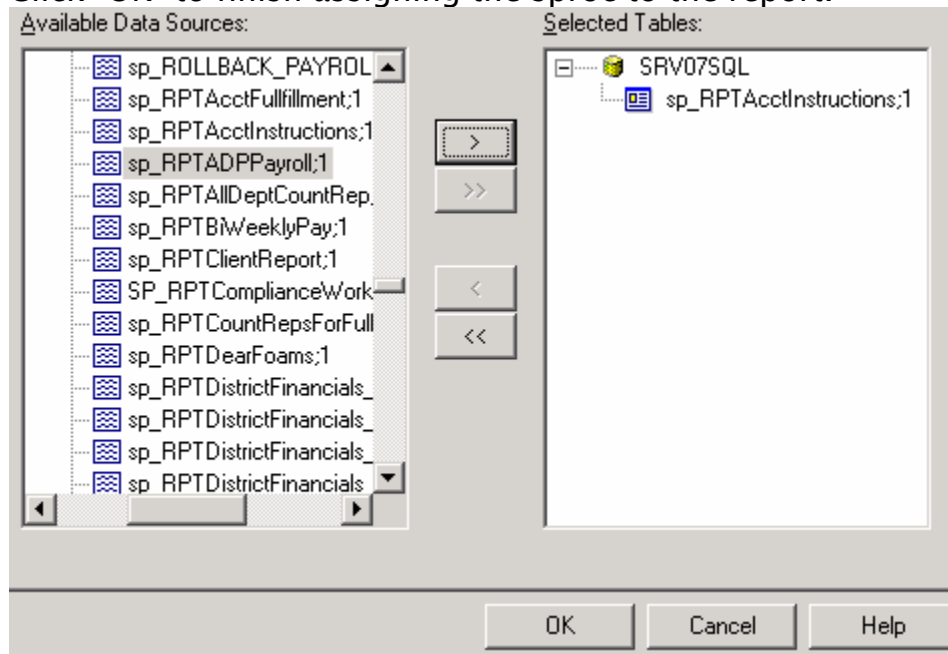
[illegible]

Available Data Sources:

sp_ROLLBACK_PAYROL
sp_RPTAcctFullfillment;1
sp_RPTAcctInstructions;1
sp_RPTADPPayroll;1
sp_RPTAllDeptCountRep
sp_RPTBiWeeklyPay;1
sp_RPTClientReport;1
SP_RPTComplianceWork
sp_RPTCountRepsForFull
sp_RPTDearFoams;1
sp_RPTDistrictFinancials_
sp_RPTDistrictFinancials_
sp_RPTDistrictFinancials_
sp_RPTDistrictFinancials

>
>>
<
<<

Selected Tables:

SRV07SQL
sp_RPTAcctInstructions;1

OK
Cancel
Help